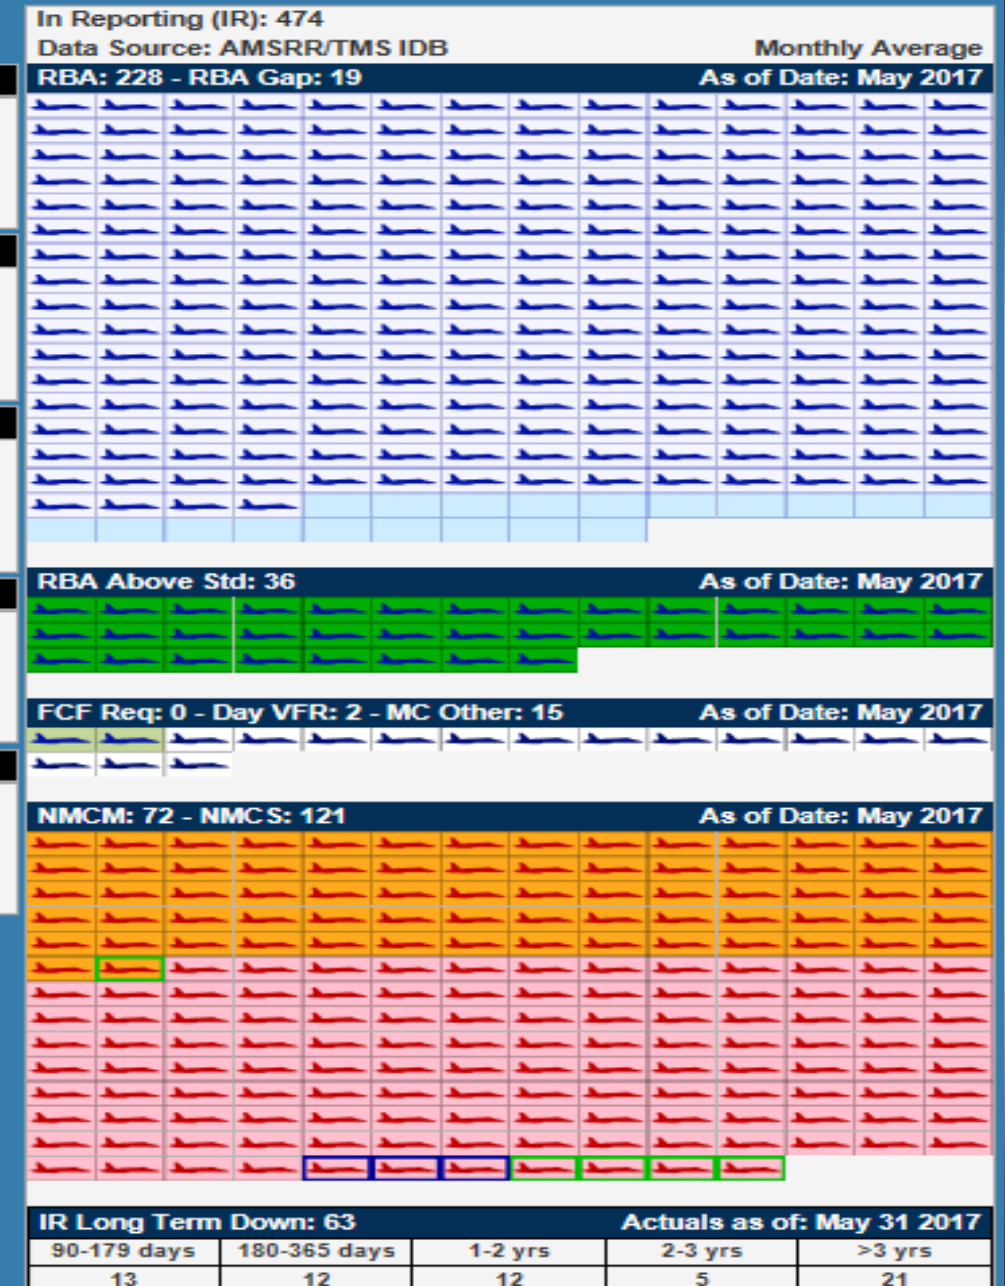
In Reporting (IR): 474
Data Source: AMSRR/TMS IDB
Monthly Average

RBA: 228 - RBA Gap: 19
As of Date: May 2017

RBA Above Std: 36
As of Date: May 2017

FCF Req: 0 - Day VFR: 2 - MC Other: 15
As of Date: May 2017

NMCM: 72 - NMCS: 121
As of Date: May 2017

IR Long Term Down: 63
Actuals as of: May 31 2017

| 90-179 days | 180-365 days | 1-2 yrs | 2-3 yrs | >3 yrs |
|---|---|---|---|---|
| 13 | 12 | 12 | 5 | 21 |